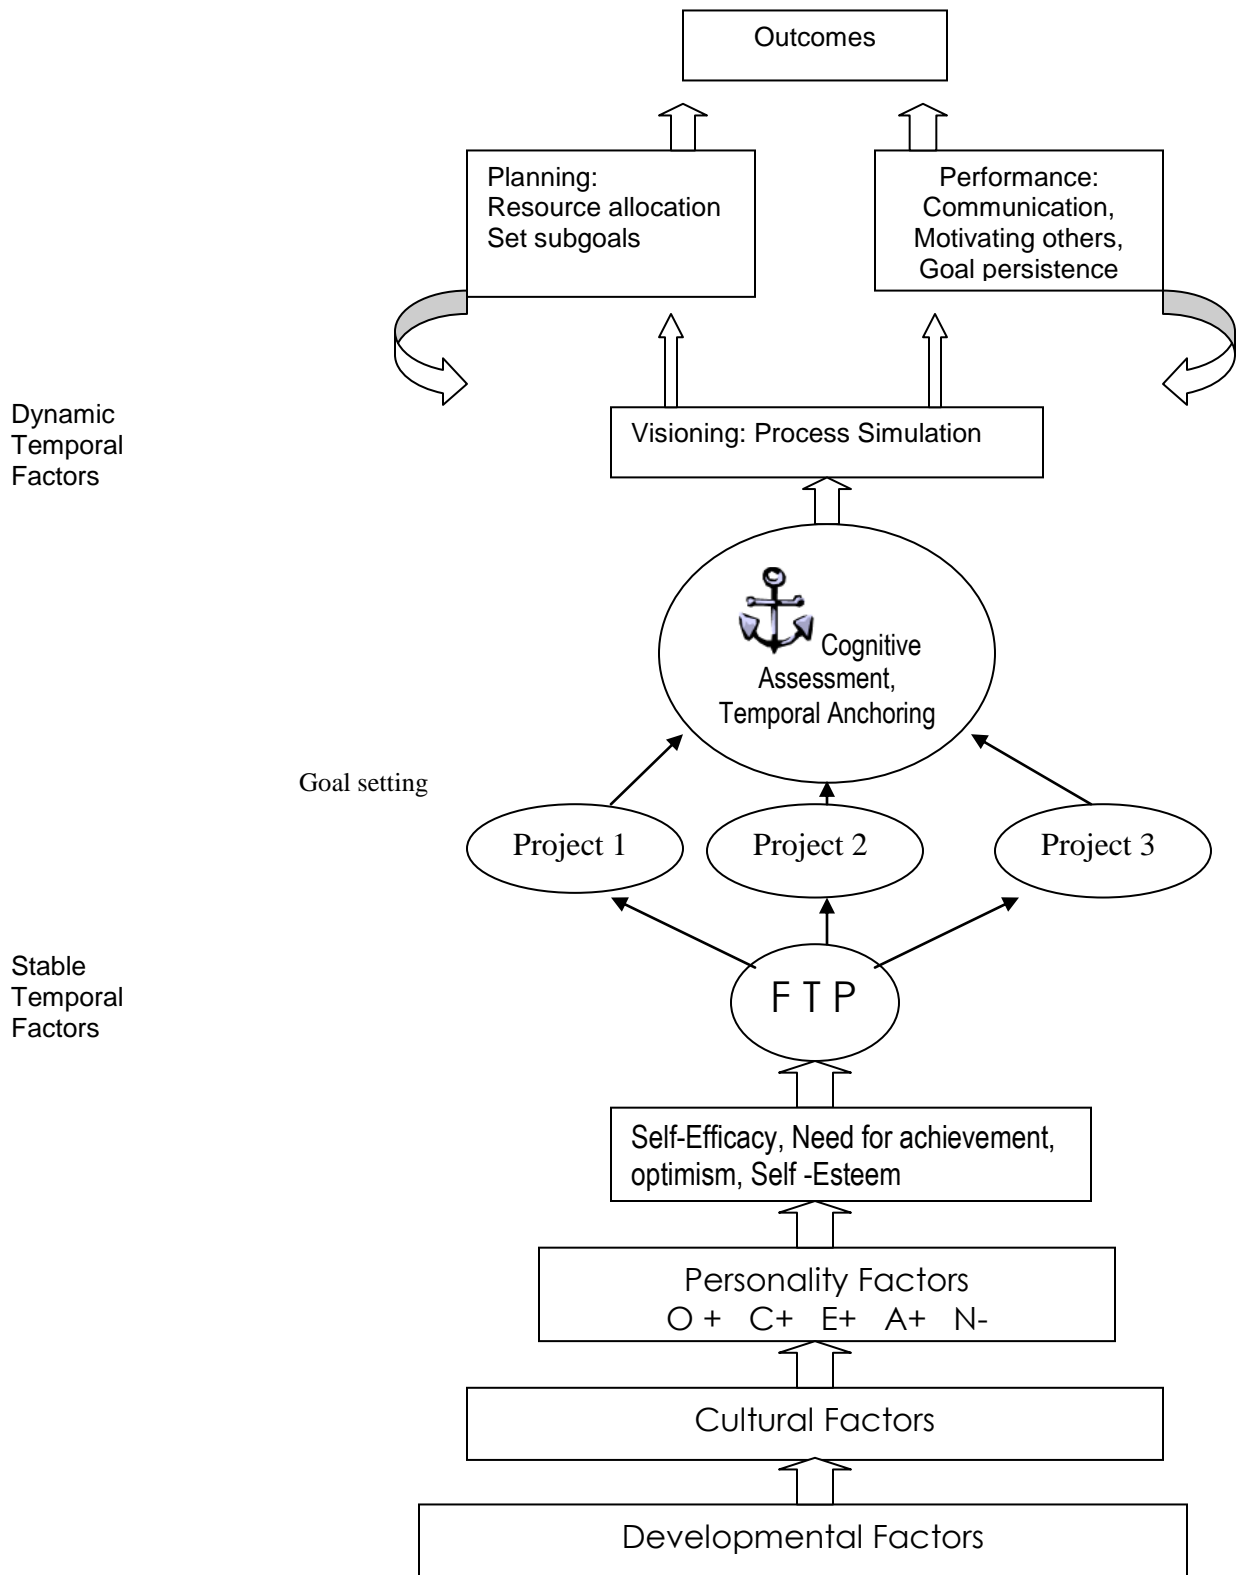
Outcomes

Planning:
Resource allocation
Set subgoals

Performance:
Communication,
Motivating others,
Goal persistence

Dynamic Temporal Factors

Visioning: Process Simulation

Cognitive Assessment, Temporal Anchoring

Goal setting

Project 1

Project 2

Project 3

Stable Temporal Factors

F T P

Self-Efficacy, Need for achievement, optimism, Self -Esteem

Personality Factors
O + C+ E+ A+ N-

Cultural Factors

Developmental Factors